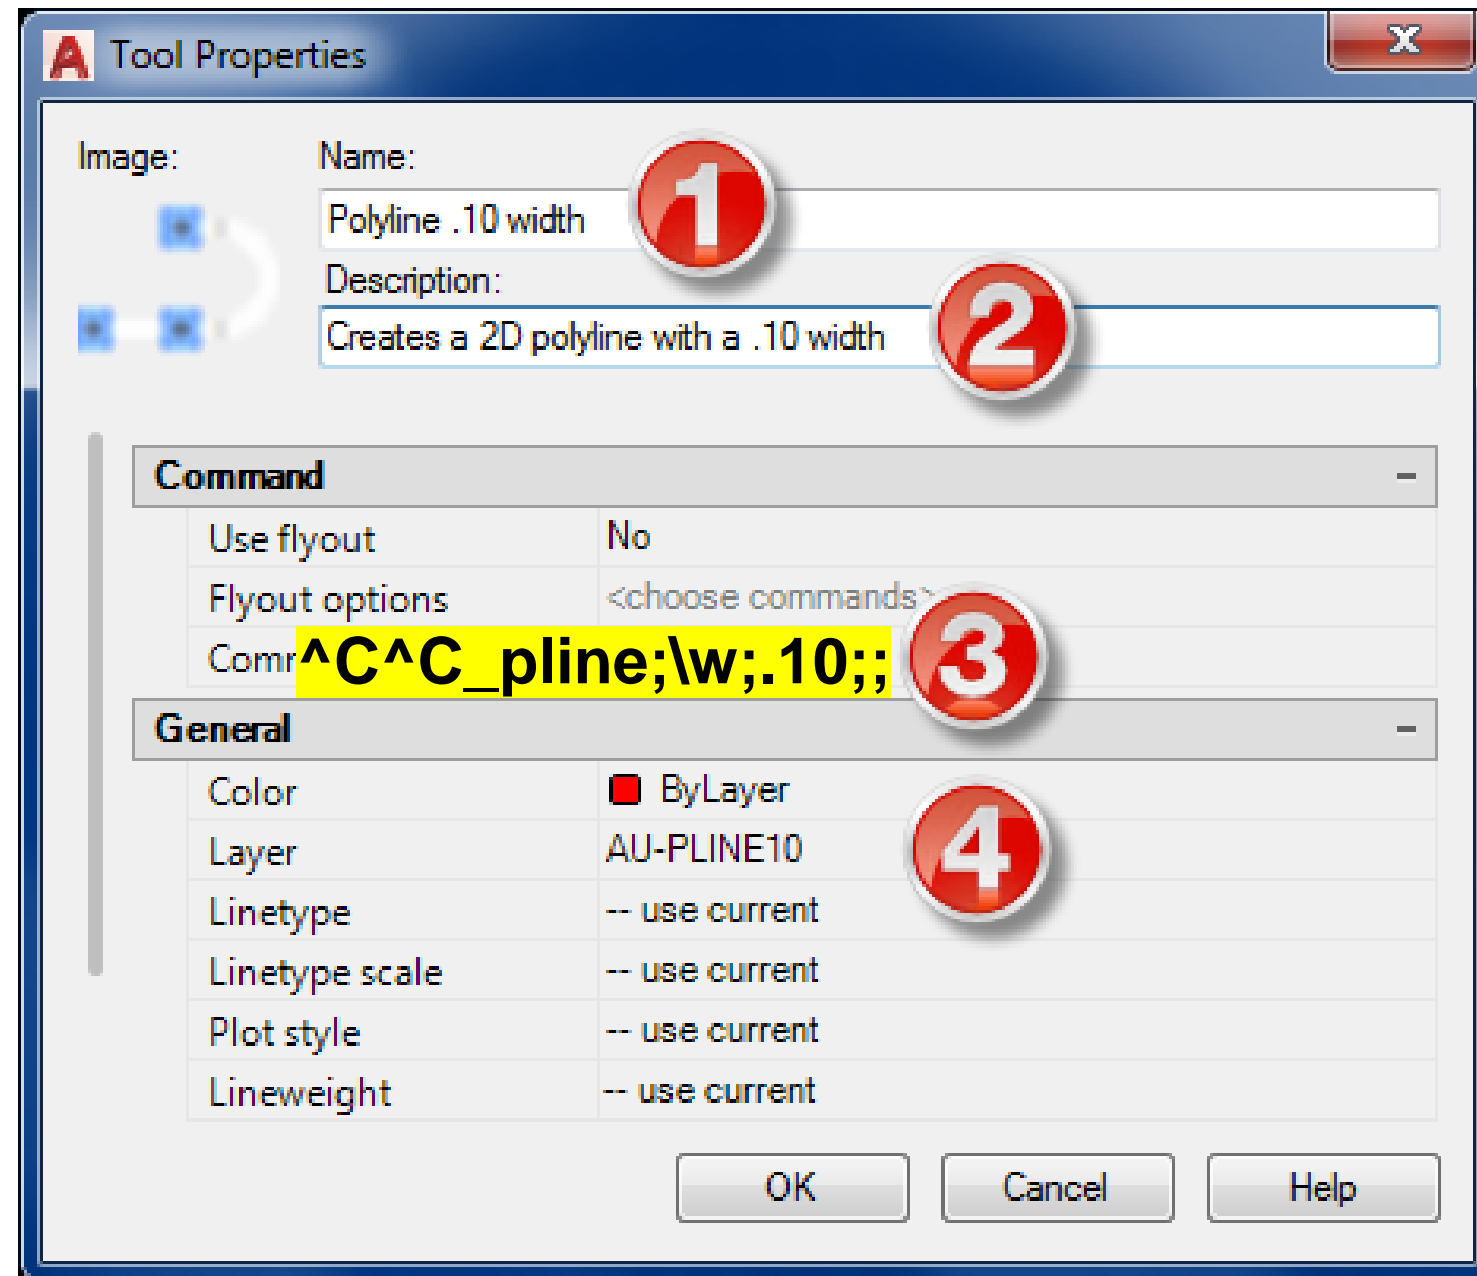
Tool Properties

Image:

Name:

Polyline .10 width

1

Description:

Creates a 2D polyline with a .10 width

2

| Command | − |
|---|---|
| Use flyout | No |
| Flyout options | <choose commands> |
| Comr | ^C^C_pline;\w;.10;; |

3

| General | − |
|---|---|
| Color | ByLayer |
| Layer | AU-PLINE10 |
| Linetype | -- use current |
| Linetype scale | -- use current |
| Plot style | -- use current |
| Lineweight | -- use current |

4

OK Cancel Help